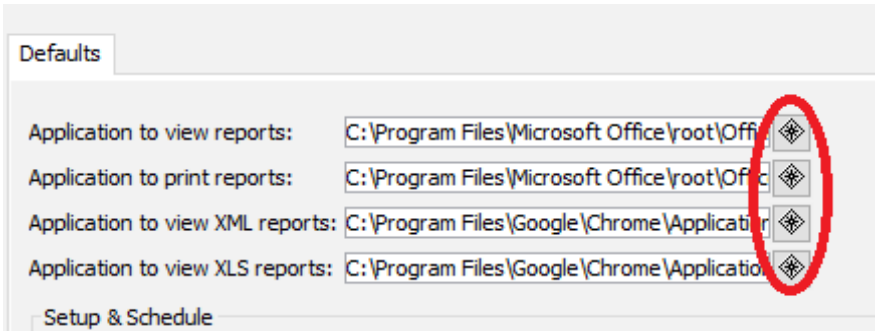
Defaults

Application to view reports: C:\Program Files\Microsoft Office\root\Offi

Application to print reports: C:\Program Files\Microsoft Office\root\Offic

Application to view XML reports: C:\Program Files\Google\Chrome\Application

Application to view XLS reports: C:\Program Files\Google\Chrome\Applicatio

Setup & Schedule